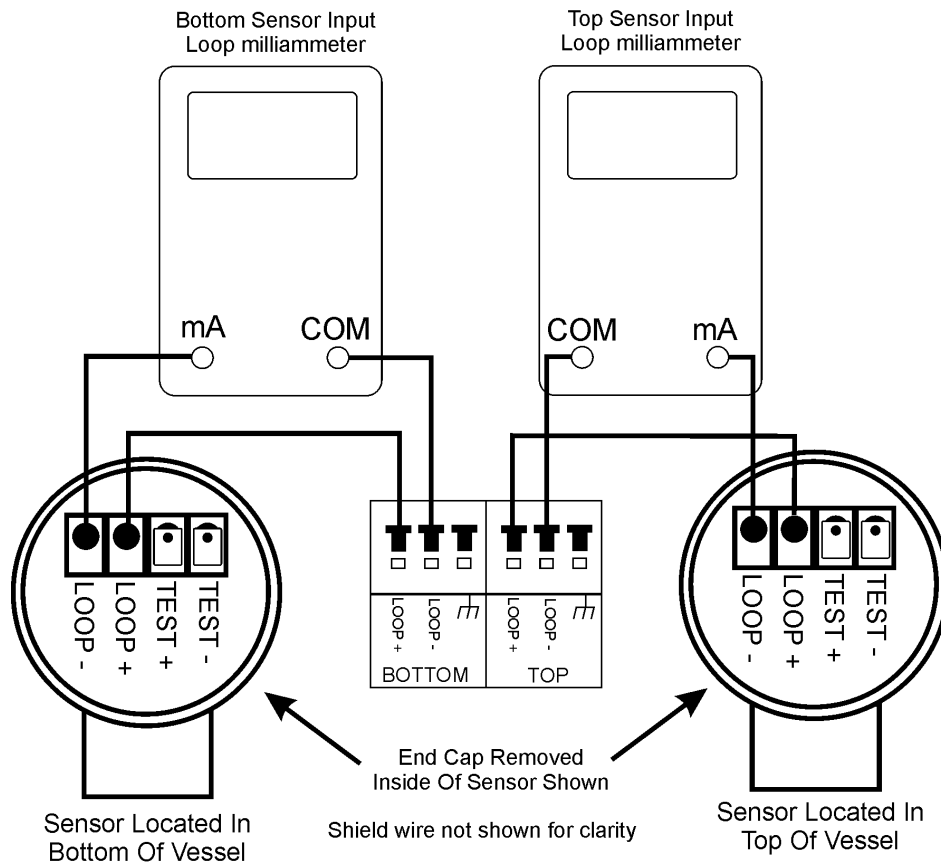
Bottom Sensor Input
Loop milliammeter

Top Sensor Input
Loop milliammeter

mA

COM

COM

mA

LOOP -
LOOP +
TEST +
TEST -

LOOP +
LOOP -
BOTTOM

LOOP +
LOOP -
TOP

LOOP -
LOOP +
TEST +
TEST -

End Cap Removed
Inside Of Sensor Shown

Sensor Located In
Bottom Of Vessel

Shield wire not shown for clarity

Sensor Located In
Top Of Vessel